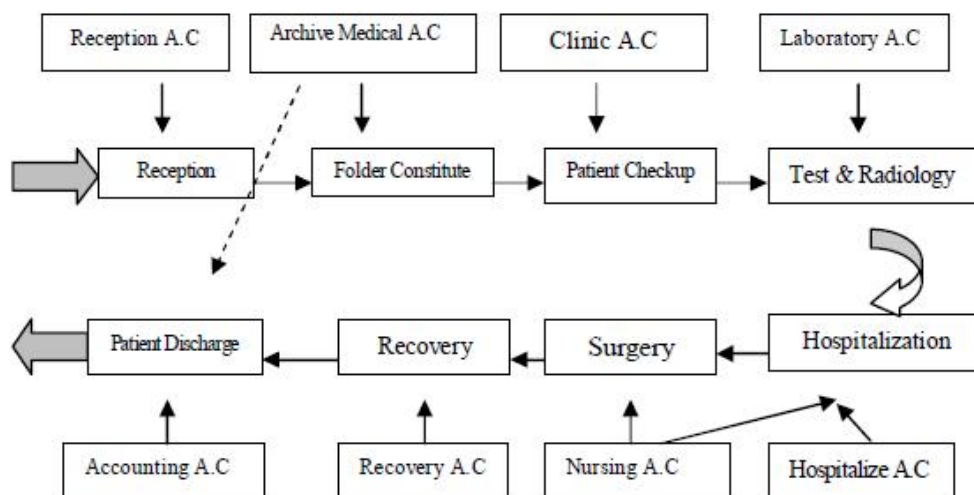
Reception A.C

Archive Medical A.C

Clinic A.C

Laboratory A.C

Reception

Folder Constitute

Patient Checkup

Test & Radiology

Patient Discharge

Recovery

Surgery

Hospitalization

Accounting A.C

Recovery A.C

Nursing A.C

Hospitalize A.C